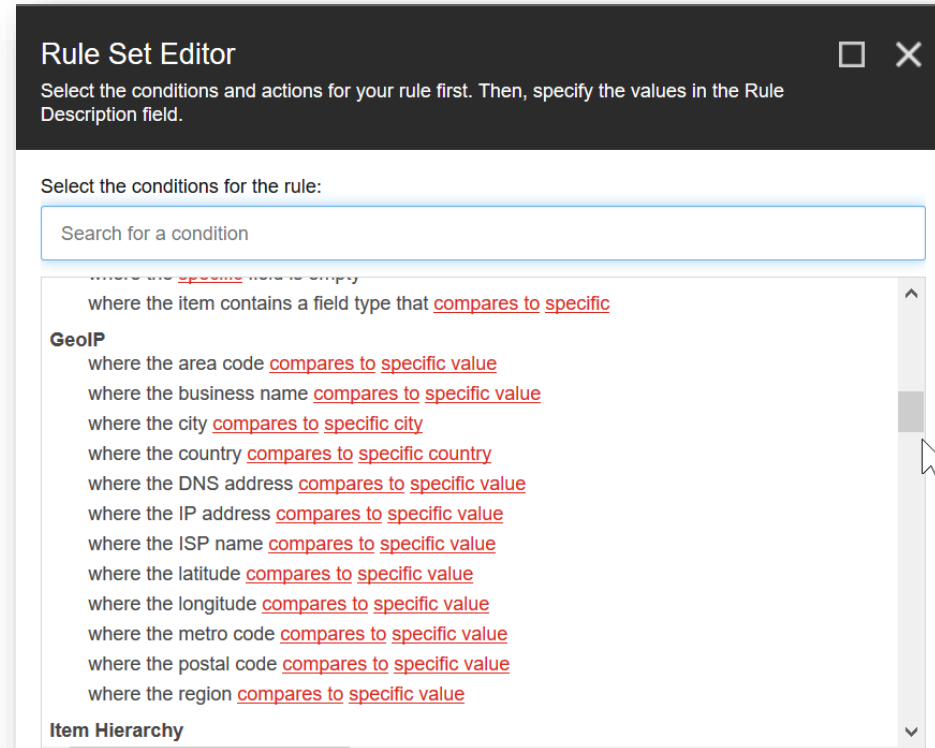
Rule Set Editor

Select the conditions and actions for your rule first. Then, specify the values in the Rule Description field.

Select the conditions for the rule:

Search for a condition

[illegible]

where the item contains a field type that compares to specific

GeoIP

where the area code compares to specific value
where the business name compares to specific value
where the city compares to specific city
where the country compares to specific country
where the DNS address compares to specific value
where the IP address compares to specific value
where the ISP name compares to specific value
where the latitude compares to specific value
where the longitude compares to specific value
where the metro code compares to specific value
where the postal code compares to specific value
where the region compares to specific value

Item Hierarchy